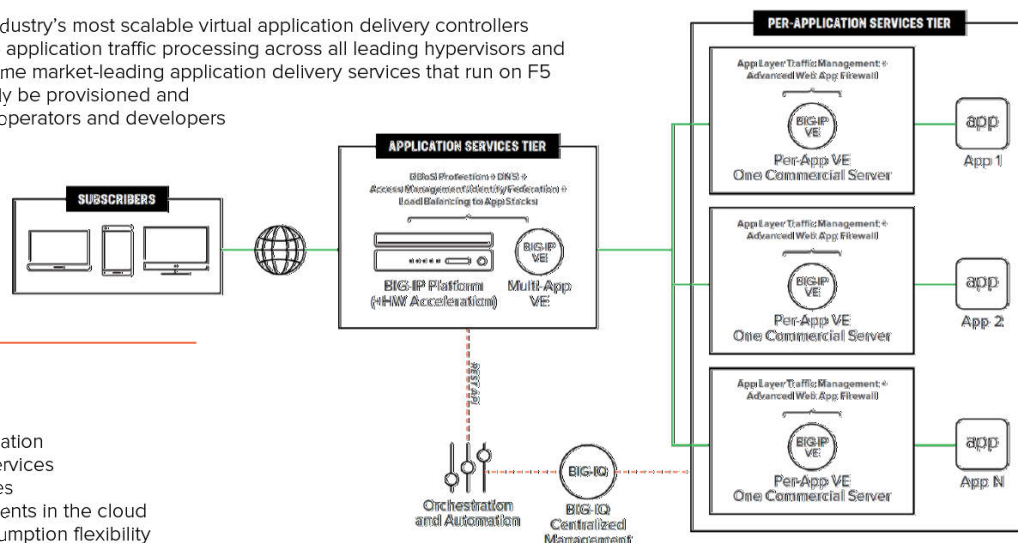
dustry's most scalable virtual application delivery controllers
application traffic processing across all leading hypervisors and
me market-leading application delivery services that run on F5
ly be provisioned and
operators and developers

ation
rvices
es
ents in the cloud
umption flexibility

SUBSCRIBERS

APPLICATION SERVICES TIER

DDoS Protection + DNS + Access Management/Identity Federation + Load Balancing to App Stacks

BIG-IP Platform (HW Acceleration)

BIG-IP VE

Multi-App VE

REST API

Orchestration and Automation

BIG-IQ

BIG-IQ Centralized Management

PER-APPLICATION SERVICES TIER

App Layer Traffic Management + Advanced Web App Firewall

BIG-IP VE

Per-App VE One Commercial Server

app

App 1

App Layer Traffic Management + Advanced Web App Firewall

BIG-IP VE

Per-App VE One Commercial Server

app

App 2

App Layer Traffic Management + Advanced Web App Firewall

BIG-IP VE

Per-App VE One Commercial Server

app

App N